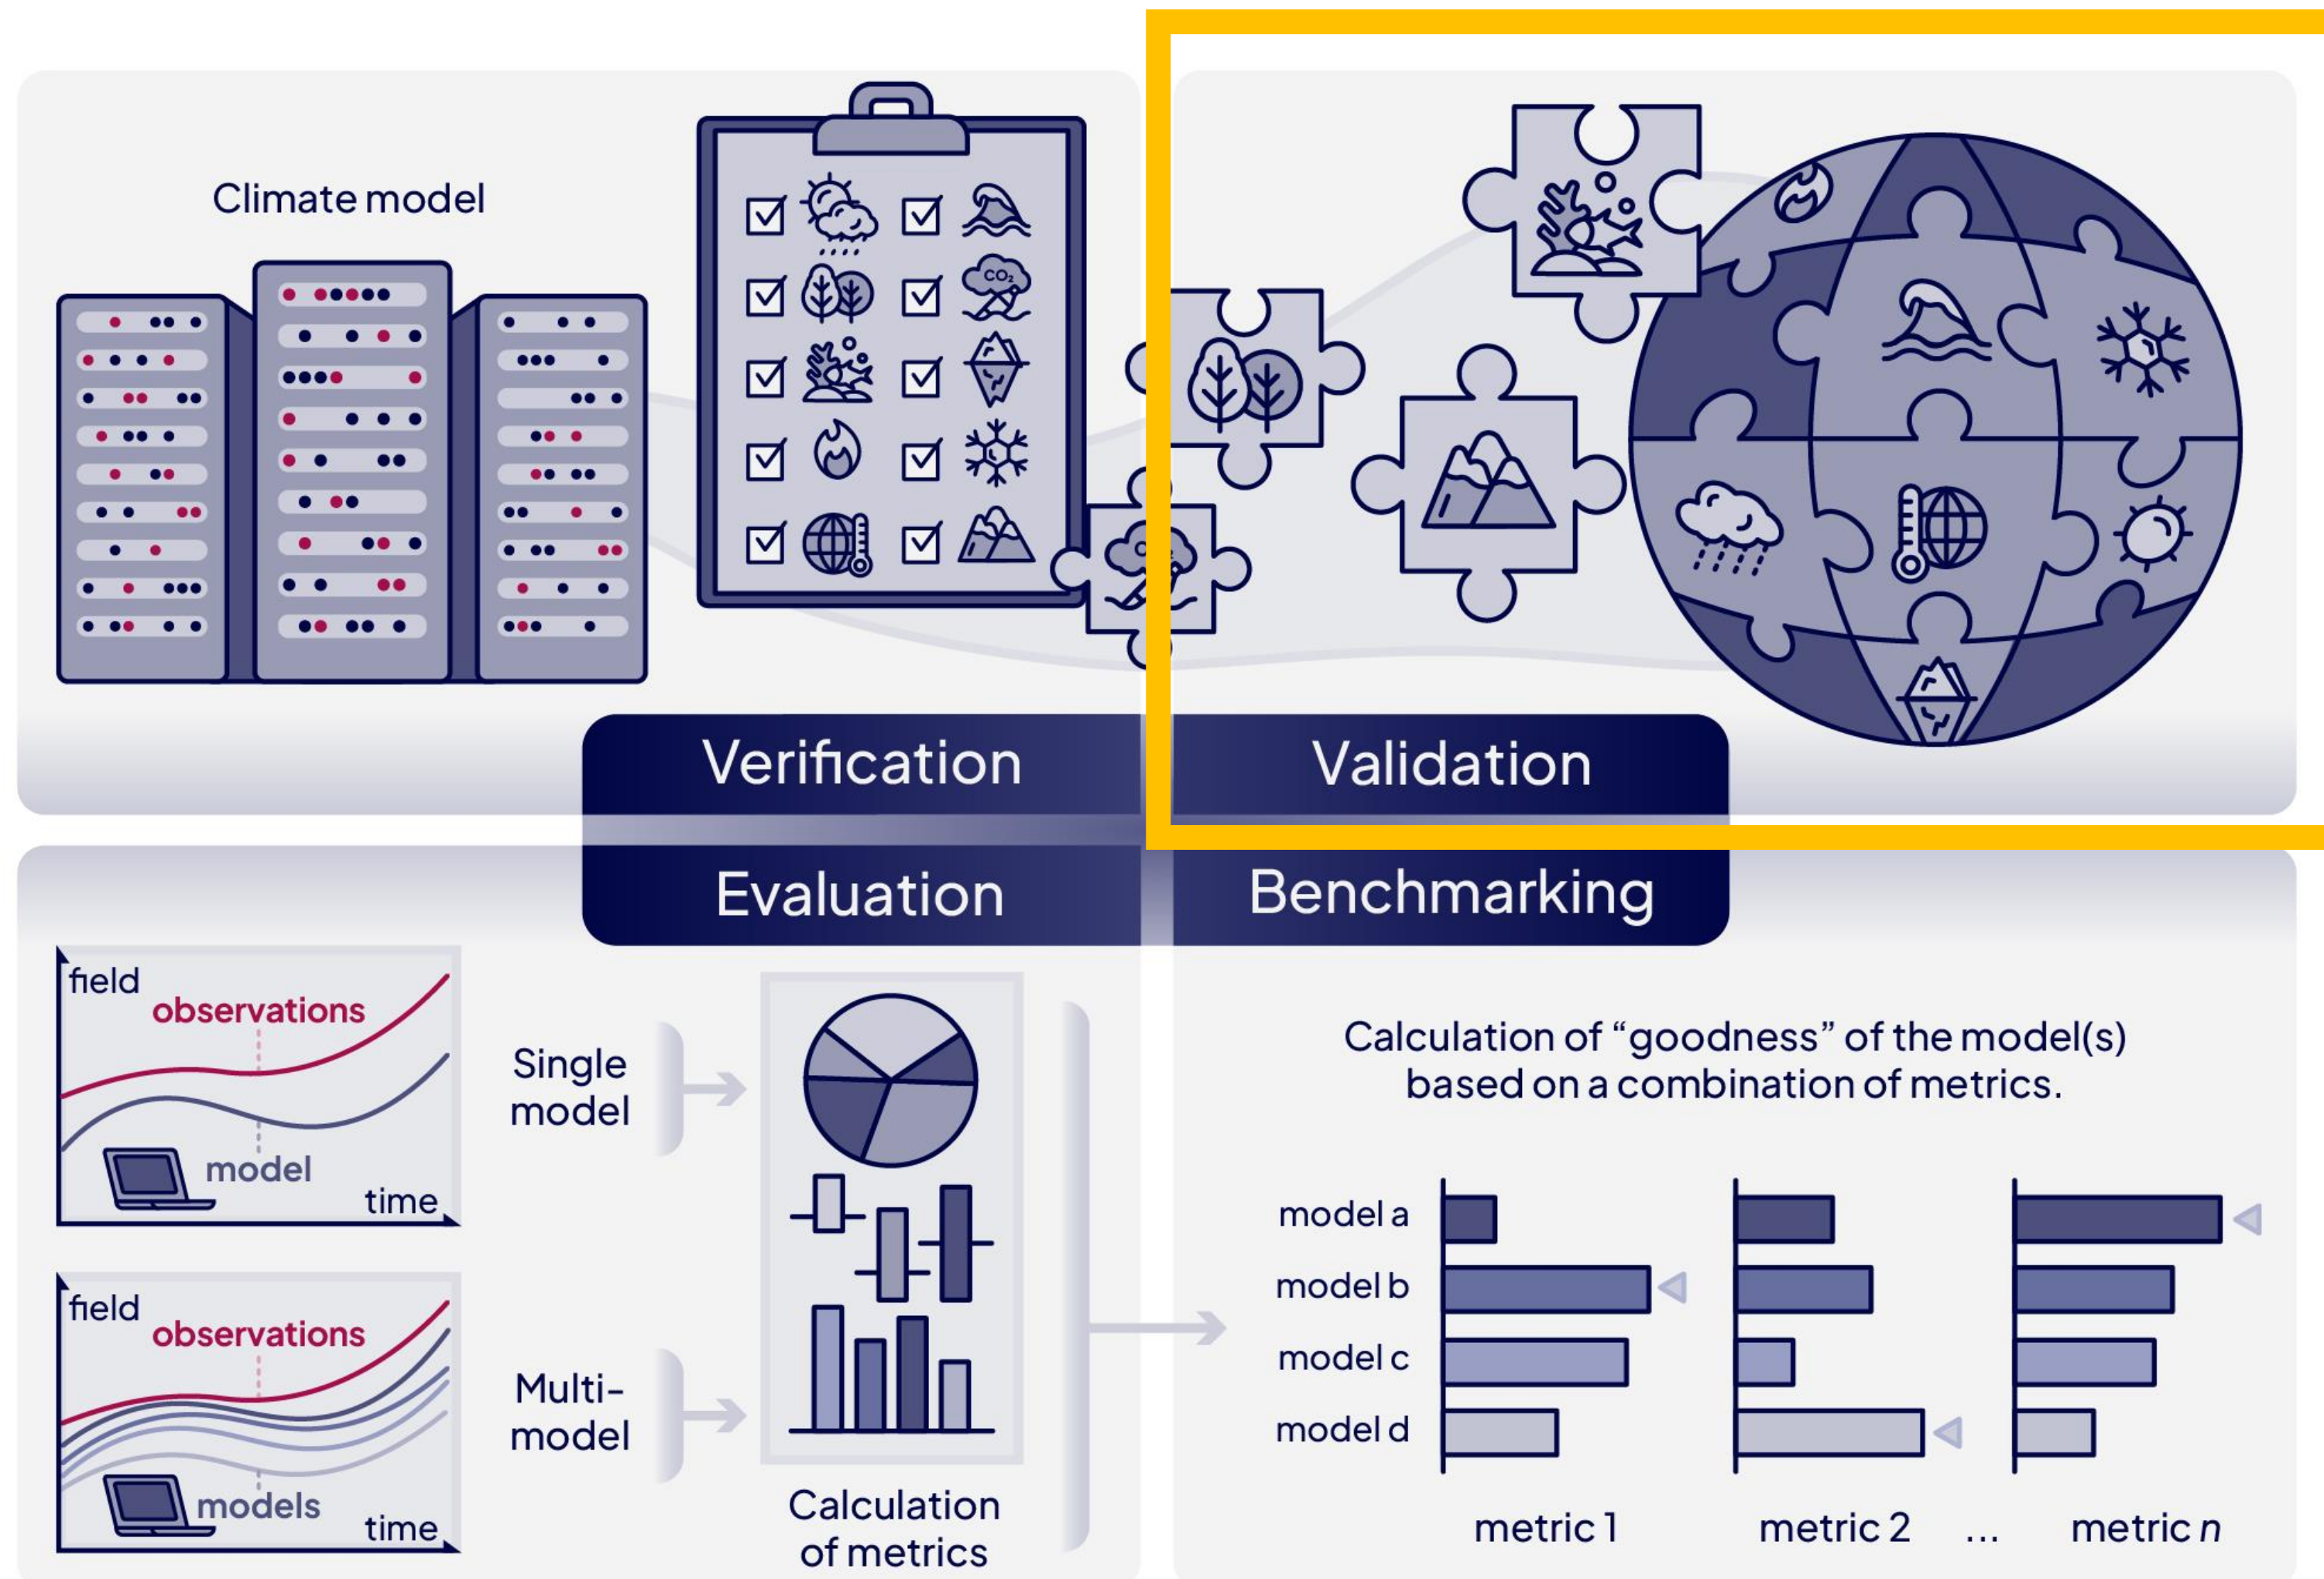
Climate model

Verification

Validation

Evaluation

Benchmarking

field
observations
model
time

field
observations
models
time

Single model

Multi-model

Calculation of metrics

Calculation of "goodness" of the model(s) based on a combination of metrics.

model a
model b
model c
model d

metric 1
metric 2
...
metric $n$